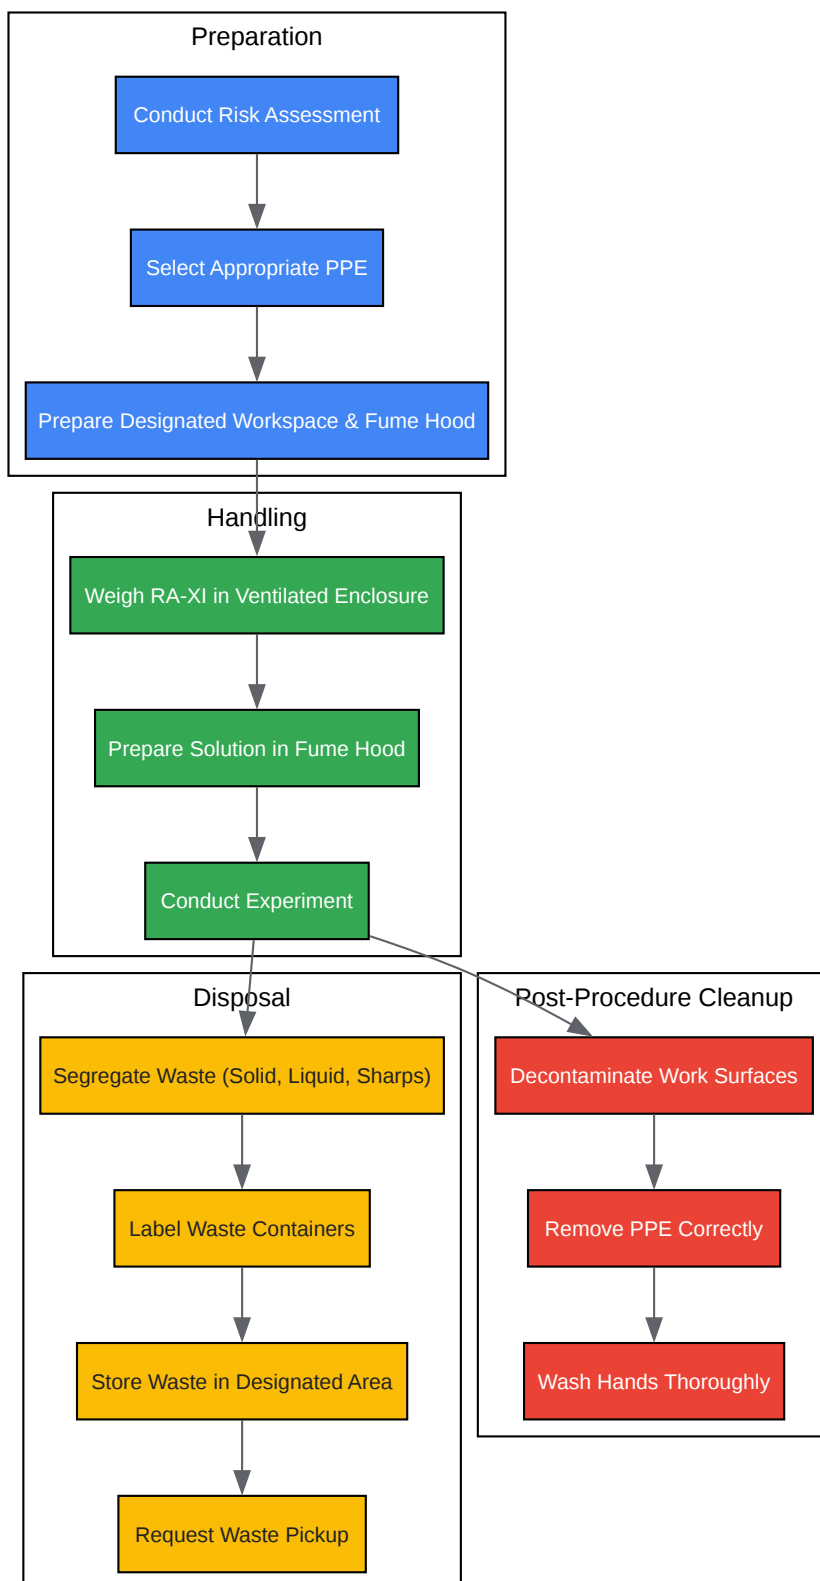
Preparation

Conduct Risk Assessment

Select Appropriate PPE

Prepare Designated Workspace & Fume Hood

Handling

Weigh RA-XI in Ventilated Enclosure

Prepare Solution in Fume Hood

Conduct Experiment

Disposal

Segregate Waste (Solid, Liquid, Sharps)

Label Waste Containers

Store Waste in Designated Area

Request Waste Pickup

Post-Procedure Cleanup

Decontaminate Work Surfaces

Remove PPE Correctly

Wash Hands Thoroughly